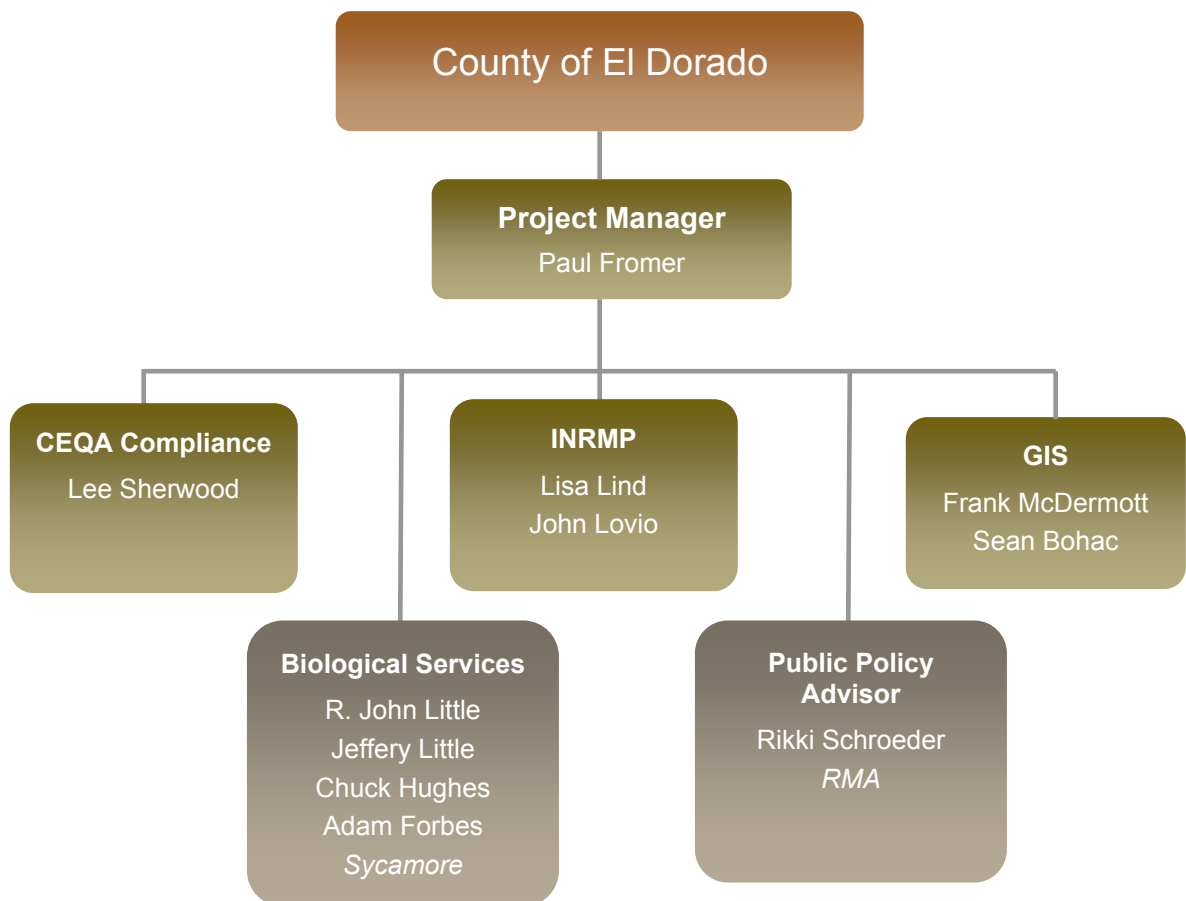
County of El Dorado

**Project Manager**
Paul Fromer

**CEQA Compliance**
Lee Sherwood

**INRMP**
Lisa Lind
John Lovio

**GIS**
Frank McDermott
Sean Bohac

**Biological Services**
R. John Little
Jeffery Little
Chuck Hughes
Adam Forbes
*Sycamore*

**Public Policy Advisor**
Rikki Schroeder
*RMA*